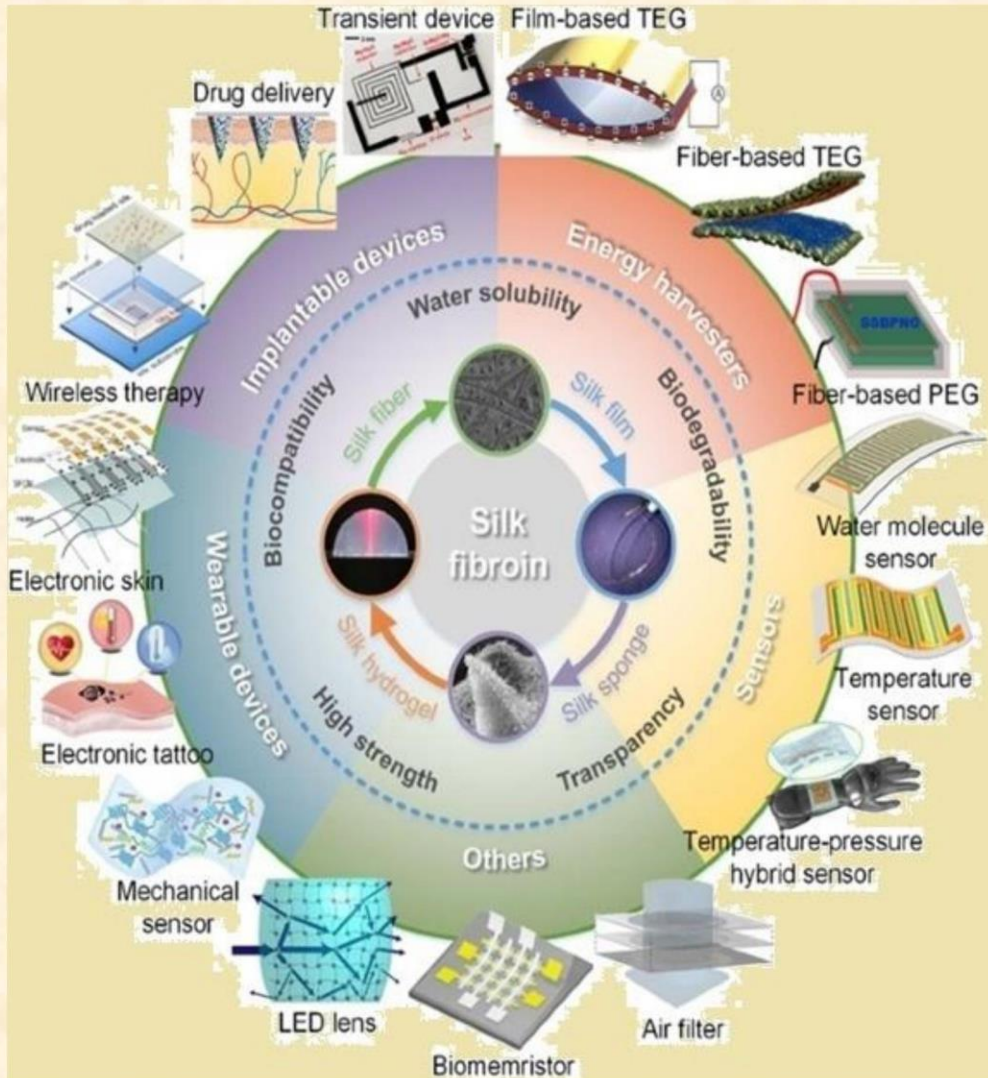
Transient device

Film-based TEG

Drug delivery

Fiber-based TEG

Fiber-based PEG

Wireless therapy

Water molecule sensor

Electronic skin

Temperature sensor

Electronic tattoo

Temperature-pressure hybrid sensor

Mechanical sensor

LED lens

Biomemristor

Air filter

Implantable devices

Energy harvesters

Sensors

Others

Wearable devices

Water solubility

Biodegradability

Transparency

High strength

Biocompatibility

Silk fiber

Silk film

Silk sponge

Silk hydrogel

Silk fibroin